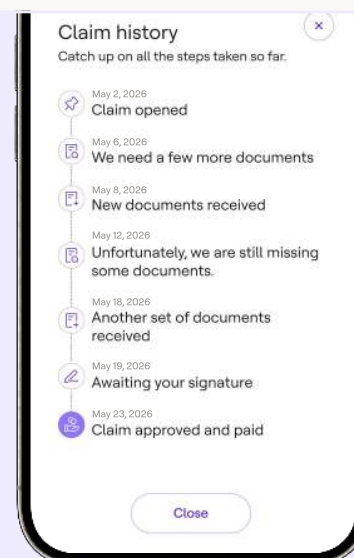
Claim history
Catch up on all the steps taken so far.

×

May 2, 2026
Claim opened

May 6, 2026
We need a few more documents

May 8, 2026
New documents received

May 12, 2026
Unfortunately, we are still missing some documents.

May 18, 2026
Another set of documents received

May 19, 2026
Awaiting your signature

May 23, 2026
Claim approved and paid

Close